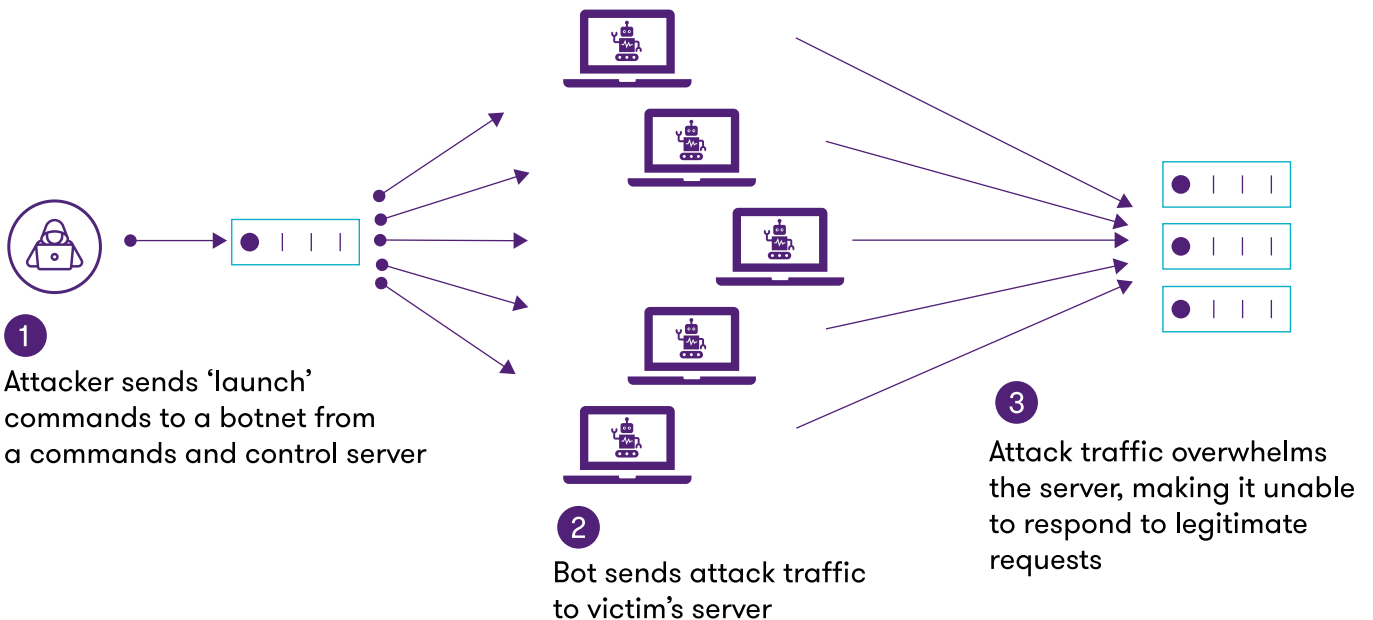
1
Attacker sends 'launch' commands to a botnet from a commands and control server

2
Bot sends attack traffic to victim's server

3
Attack traffic overwhelms the server, making it unable to respond to legitimate requests